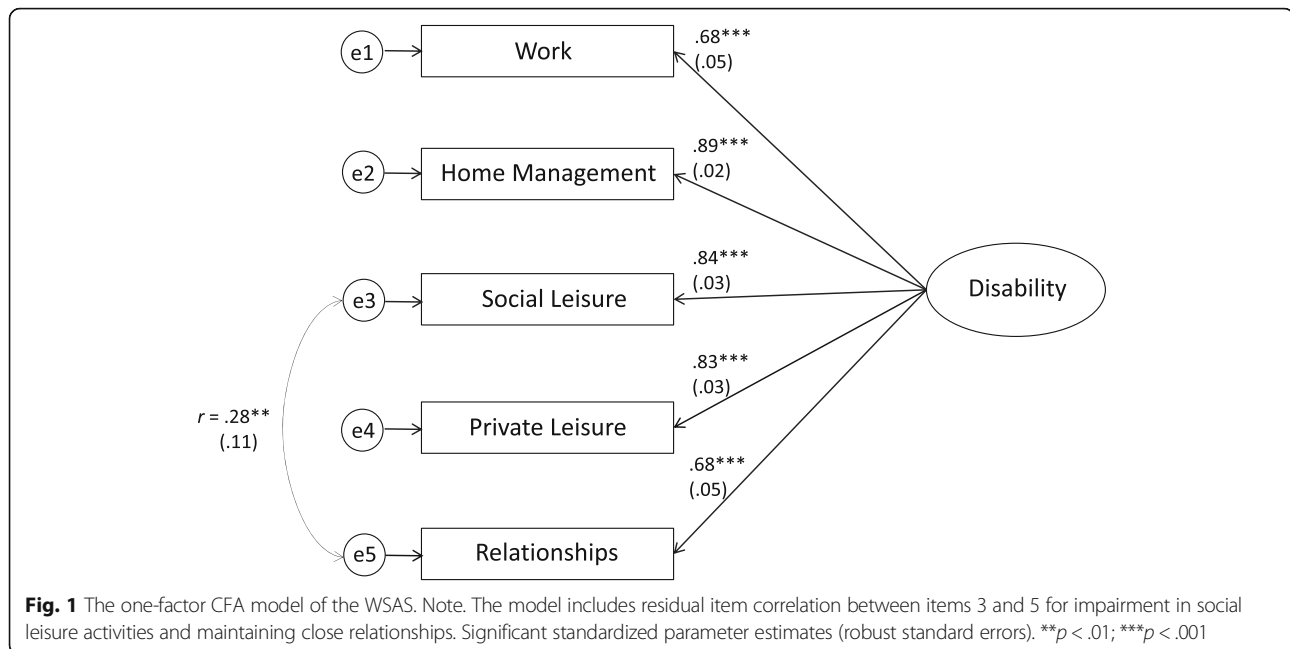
e1
Work
.68***
(.05)

e2
Home Management
.89***
(.02)

e3
Social Leisure
.84***
(.03)

Disability

e4
Private Leisure
.83***
(.03)

$r$ = .28**
(.11)

.68***
(.05)

e5
Relationships

**Fig. 1** The one-factor CFA model of the WSAS. Note. The model includes residual item correlation between items 3 and 5 for impairment in social leisure activities and maintaining close relationships. Significant standardized parameter estimates (robust standard errors). **$p$ < .01; ***$p$ < .001